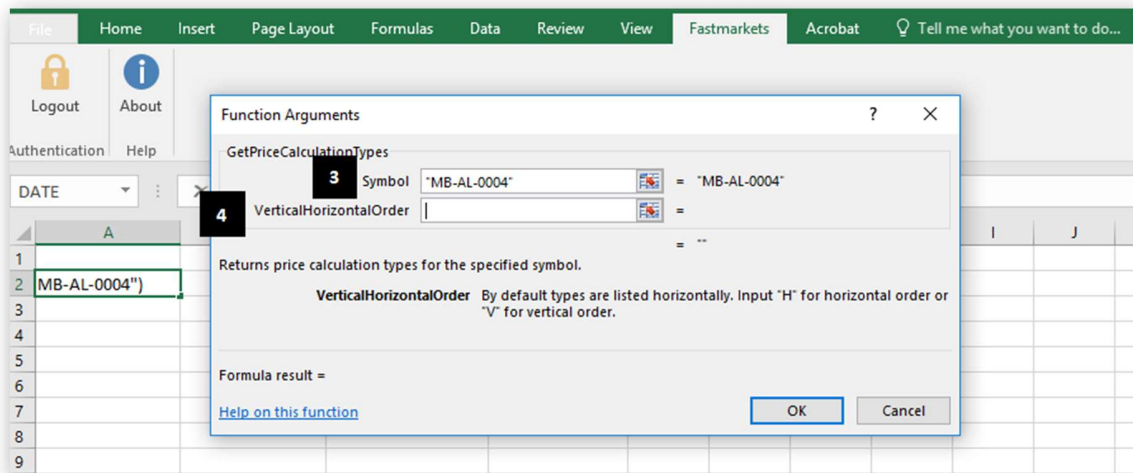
File Home Insert Page Layout Formulas Data Review View Fastmarkets Acrobat Tell me what you want to do...

Logout About

Authentication Help

DATE

A I J

1
2 MB-AL-0004")
3
4
5
6
7
8
9

Function Arguments ? ✕

GetPriceCalculationTypes

3

Symbol "MB-AL-0004" = "MB-AL-0004"

4

VerticalHorizontalOrder =

= ""

Returns price calculation types for the specified symbol.

VerticalHorizontalOrder By default types are listed horizontally. Input "H" for horizontal order or "V" for vertical order.

Formula result =

Help on this function

OK Cancel